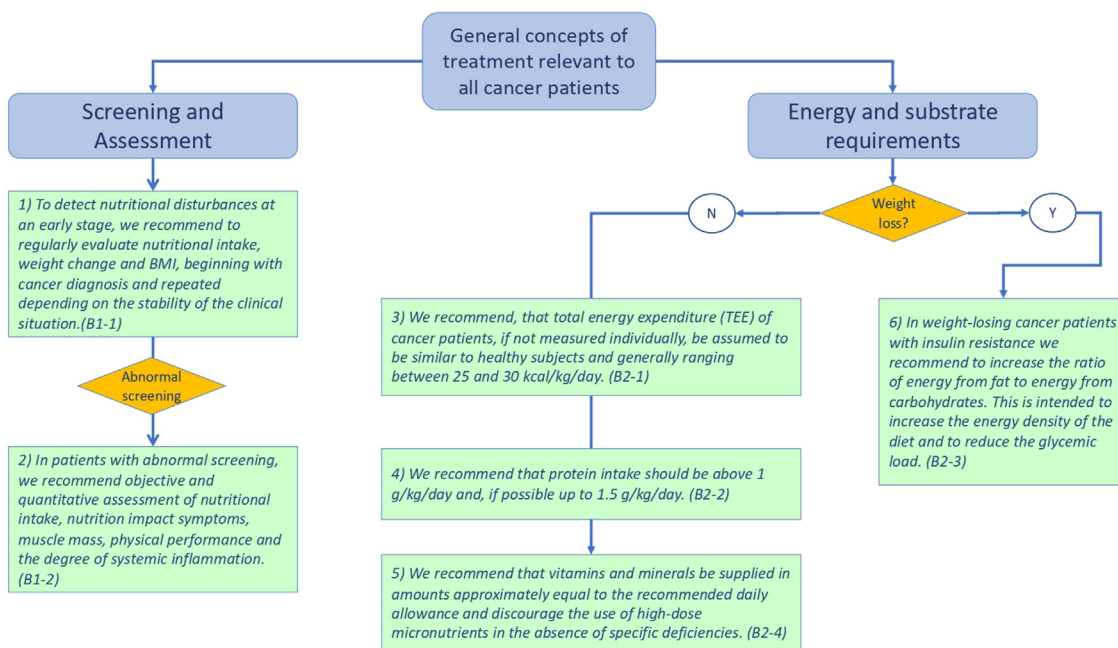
General concepts of treatment relevant to all cancer patients

Screening and Assessment

Energy and substrate requirements

1) To detect nutritional disturbances at an early stage, we recommend to regularly evaluate nutritional intake, weight change and BMI, beginning with cancer diagnosis and repeated depending on the stability of the clinical situation.(B1-1)

Abnormal screening

2) In patients with abnormal screening, we recommend objective and quantitative assessment of nutritional intake, nutrition impact symptoms, muscle mass, physical performance and the degree of systemic inflammation. (B1-2)

Weight loss?

N

Y

3) We recommend, that total energy expenditure (TEE) of cancer patients, if not measured individually, be assumed to be similar to healthy subjects and generally ranging between 25 and 30 kcal/kg/day. (B2-1)

4) We recommend that protein intake should be above 1 g/kg/day and, if possible up to 1.5 g/kg/day. (B2-2)

5) We recommend that vitamins and minerals be supplied in amounts approximately equal to the recommended daily allowance and discourage the use of high-dose micronutrients in the absence of specific deficiencies. (B2-4)

6) In weight-losing cancer patients with insulin resistance we recommend to increase the ratio of energy from fat to energy from carbohydrates. This is intended to increase the energy density of the diet and to reduce the glycemic load. (B2-3)